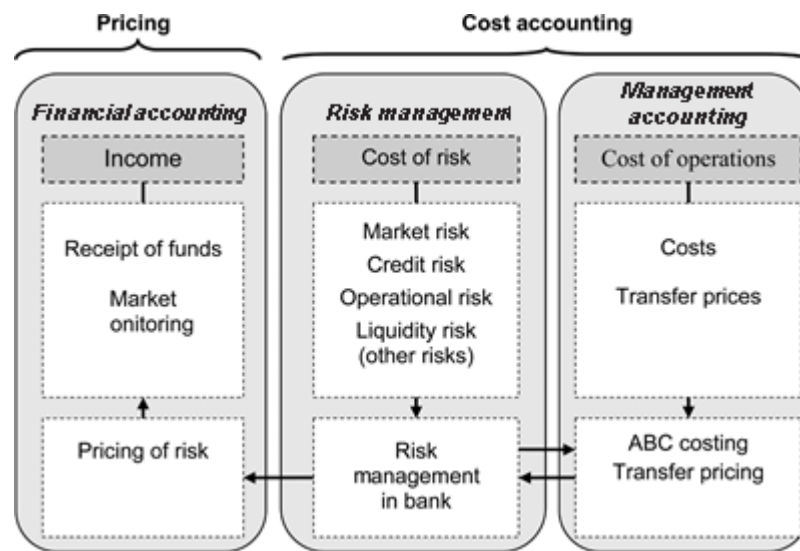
Pricing

Cost accounting

Financial accounting

Income

Receipt of funds

Market onitoring

Pricing of risk

Risk management

Cost of risk

Market risk
Credit risk
Operational risk
Liquidity risk (other risks)

Risk management in bank

Management accounting

Cost of operations

Costs

Transfer prices

ABC costing
Transfer pricing